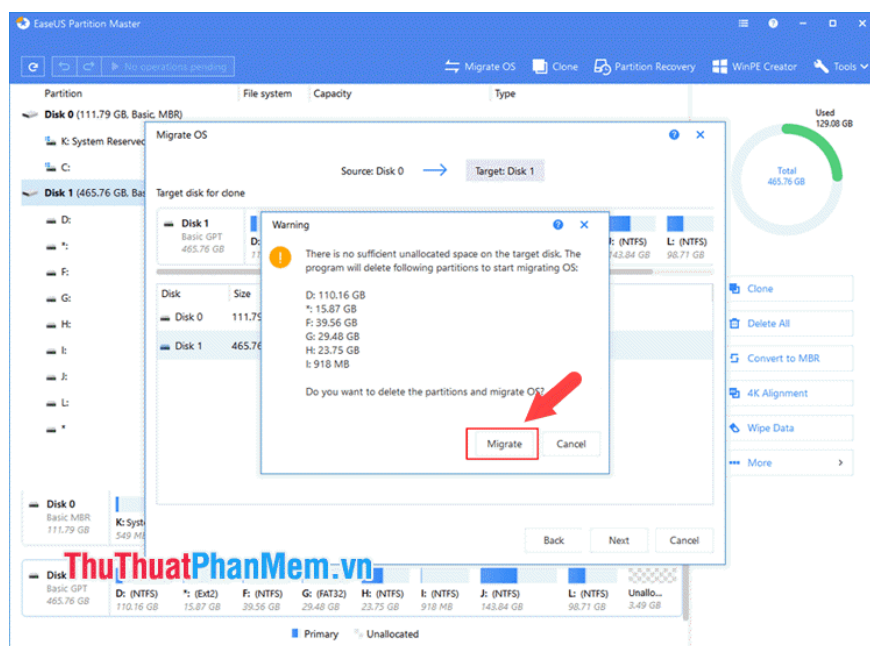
EaseUS Partition Master

No operations pending

Migrate OS Clone Partition Recovery WinPE Creator Tools

Partition File system Capacity Type

Disk 0 (111.79 GB, Basic, MBR)

K: System Reserved

C:

Disk 1 (465.76 GB, Basic

D:

*:

F:

G:

H:

I:

J:

L:

*

Used
129.08 GB

Total
465.76 GB

Migrate OS

Source: Disk 0 → Target: Disk 1

Target disk for clone

Disk 1
Basic GPT
465.76 GB

D:

: (NTFS)
143.84 GB

L: (NTFS)
98.71 GB

| Disk | Size |
|---|---|
| Disk 0 | 111.79 |
| Disk 1 | 465.76 |

Warning

There is no sufficient unallocated space on the target disk. The program will delete following partitions to start migrating OS:

D: 110.16 GB
*: 15.87 GB
F: 39.56 GB
G: 29.48 GB
H: 23.75 GB
I: 918 MB

Do you want to delete the partitions and migrate OS?

Migrate Cancel

Back Next Cancel

Clone

Delete All

Convert to MBR

4K Alignment

Wipe Data

More

Disk 0
Basic MBR
111.79 GB

K: Syst
549 M

Disk
Basic GPT
465.76 GB

D: (NTFS) 110.16 GB
*: (Ext2) 15.87 GB
F: (NTFS) 39.56 GB
G: (FAT32) 29.48 GB
H: (NTFS) 23.75 GB
I: (NTFS) 918 MB
J: (NTFS) 143.84 GB
L: (NTFS) 98.71 GB
Unallo... 2.43 GB

ThuThuatPhanMem.vn

Primary Unallocated